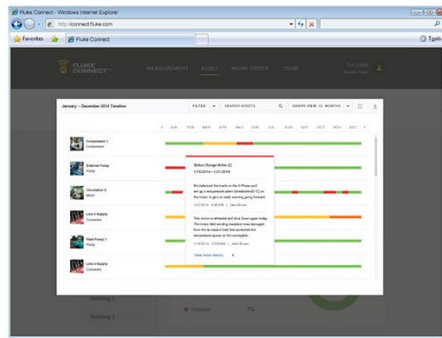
Fluke Connect - Windows Internet Explorer

http://connect.fluke.com

Favorites

Fluke Connect

Tools

FLUKE CONNECT

MEASUREMENT

ASSET

WORK ORDER

TEAM

January – December 2014 Timeline

FILTER

SEARCH ASSETS

GRAPH VIEW: 12 MONTHS

JAN FEB MAR APR MAY JUN JUL AUG SEP OCT NOV DEC

Compressor 1
Compressor

Extreme Pump
Pump

Circulation 4
Motor

Line 4 Supply
Conveyor

Feed Pump 1
Pump

Line 5 Supply
Conveyor

Status Change Yellow (2)

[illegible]

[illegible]

View Asset History

Building 2

Building 3